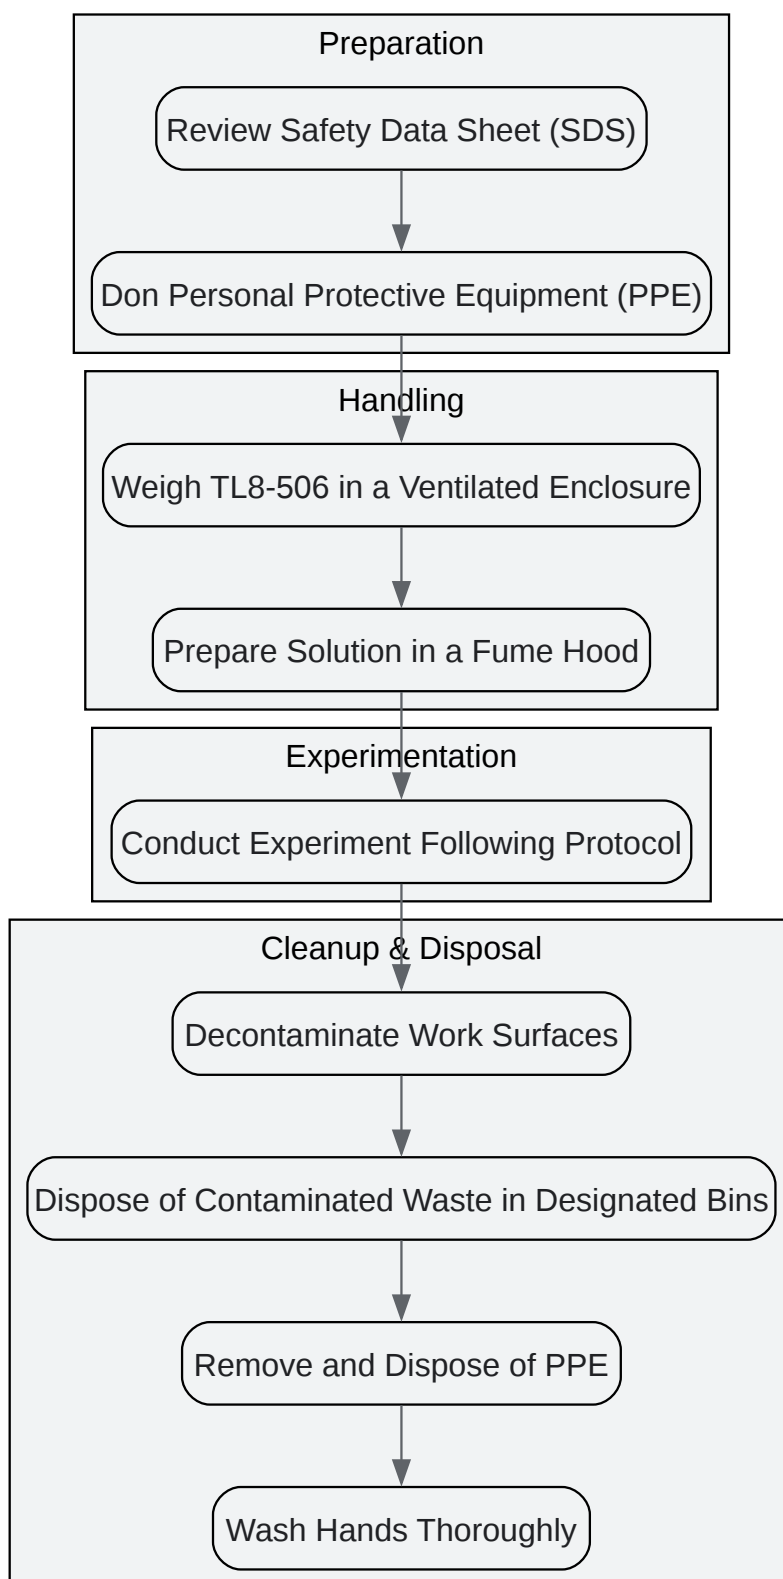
Preparation

Review Safety Data Sheet (SDS)

Don Personal Protective Equipment (PPE)

Handling

Weigh TL8-506 in a Ventilated Enclosure

Prepare Solution in a Fume Hood

Experimentation

Conduct Experiment Following Protocol

Cleanup & Disposal

Decontaminate Work Surfaces

Dispose of Contaminated Waste in Designated Bins

Remove and Dispose of PPE

Wash Hands Thoroughly